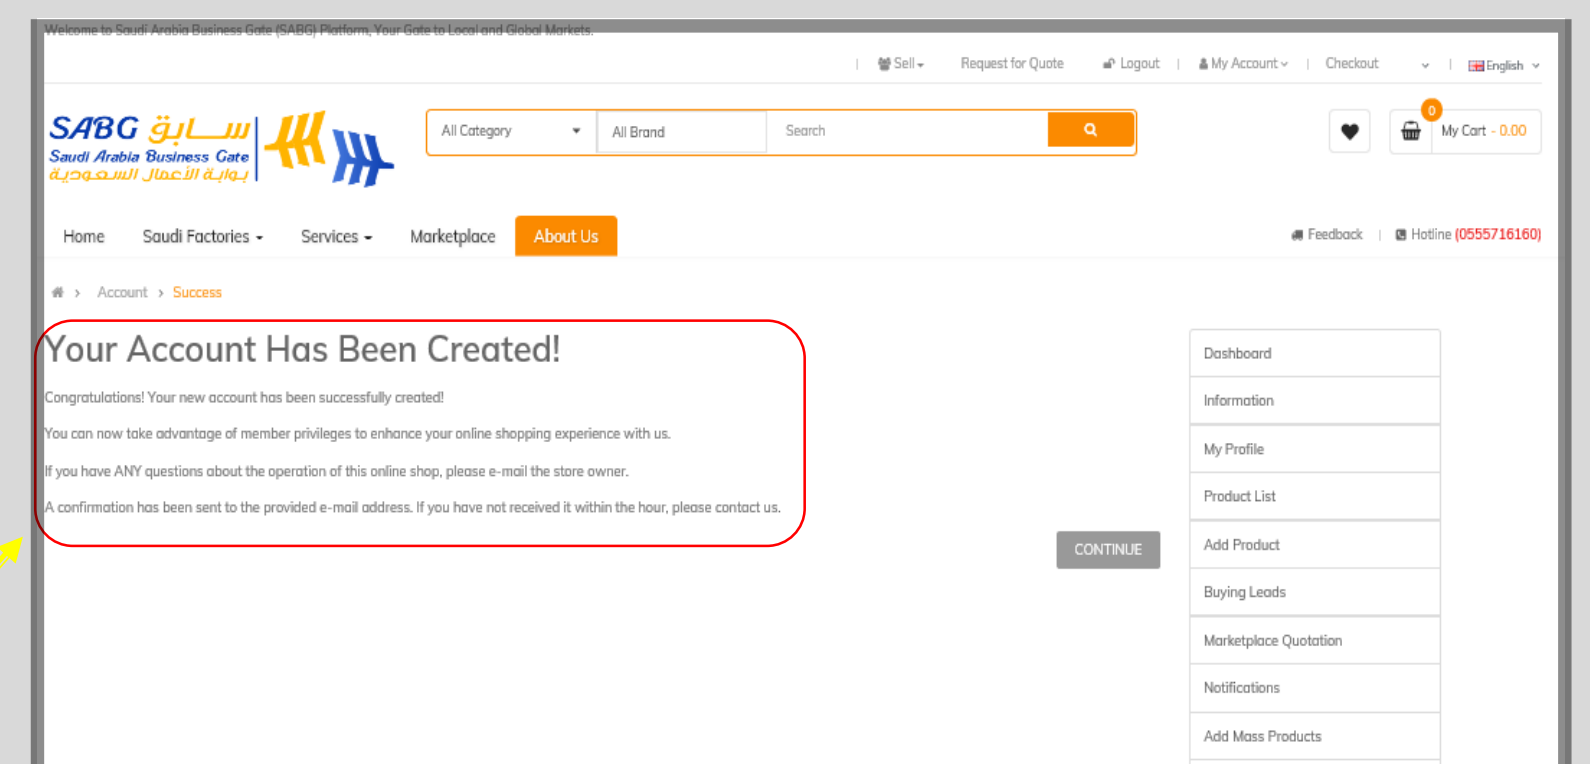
Welcome to Saudi Arabia Business Gate (SABG) Platform, Your Gate to Local and Global Markets.

| Sell | Request for Quote | Logout | My Account | Checkout | English

SABG بوابة
Saudi Arabia Business Gate
بوابة الأعمال السعودية

All Category | All Brand | Search

0
My Cart - 0.00

Home | Saudi Factories | Services | Marketplace | About Us

Feedback | Hotline (0555716160)

Account › Success

Your Account Has Been Created!

Congratulations! Your new account has been successfully created!

You can now take advantage of member privileges to enhance your online shopping experience with us.

If you have ANY questions about the operation of this online shop, please e-mail the store owner.

A confirmation has been sent to the provided e-mail address. If you have not received it within the hour, please contact us.

CONTINUE

Dashboard
Information
My Profile
Product List
Add Product
Buying Leads
Marketplace Quotation
Notifications
Add Mass Products